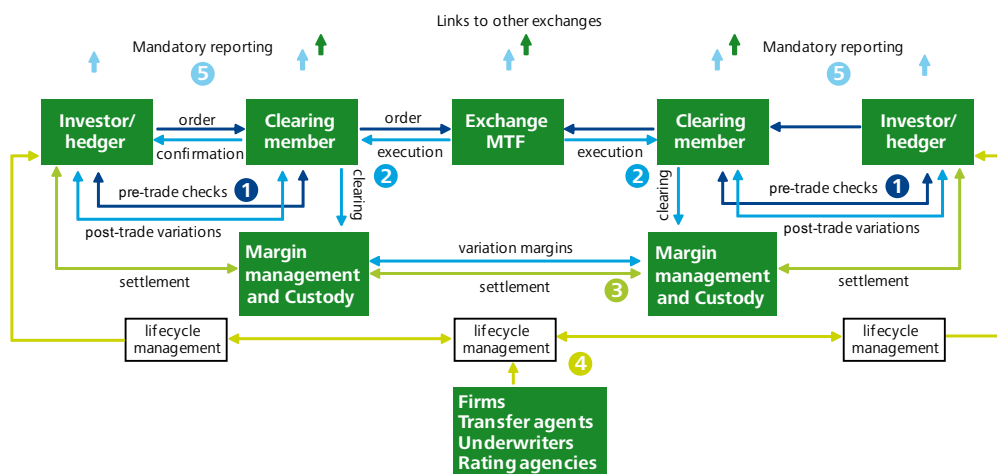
Links to other exchanges

Mandatory reporting

5

Mandatory reporting

5

Investor/ hedger

order

confirmation

Clearing member

order

execution

Exchange MTF

execution

Clearing member

Investor/ hedger

pre-trade checks

1

2

clearing

2

clearing

pre-trade checks

1

post-trade variations

post-trade variations

Margin management and Custody

variation margins

settlement

3

Margin management and Custody

settlement

settlement

lifecycle management

lifecycle management

4

lifecycle management

Firms
Transfer agents
Underwriters
Rating agencies